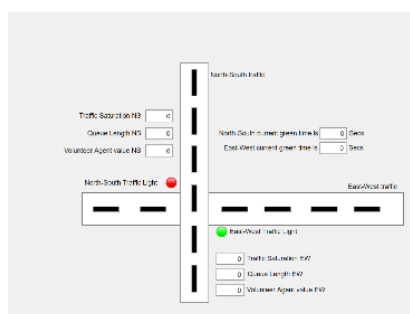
North-South traffic

Traffic Saturation NS 0
Queue Length NS 0
Volunteer Agent value NS 0

North-South current green time is 0 Secs
East-West current green time is 0 Secs

North-South Traffic Light

East-West traffic

East-West Traffic Light

0 Traffic Saturation EW
0 Queue Length EW
0 Volunteer Agent value EW